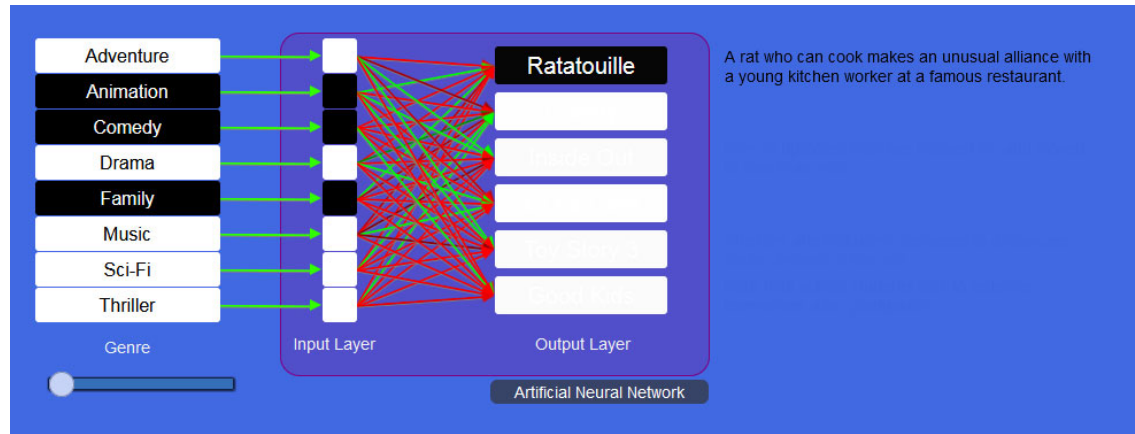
Adventure
Animation
Comedy
Drama
Family
Music
Sci-Fi
Thriller

Genre

Input Layer

Ratatouille
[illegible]
Inside Out
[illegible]
Toy Story 3
Good Kids

Output Layer

Artificial Neural Network

A rat who can cook makes an unusual alliance with a young kitchen worker at a famous restaurant.

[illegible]

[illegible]

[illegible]